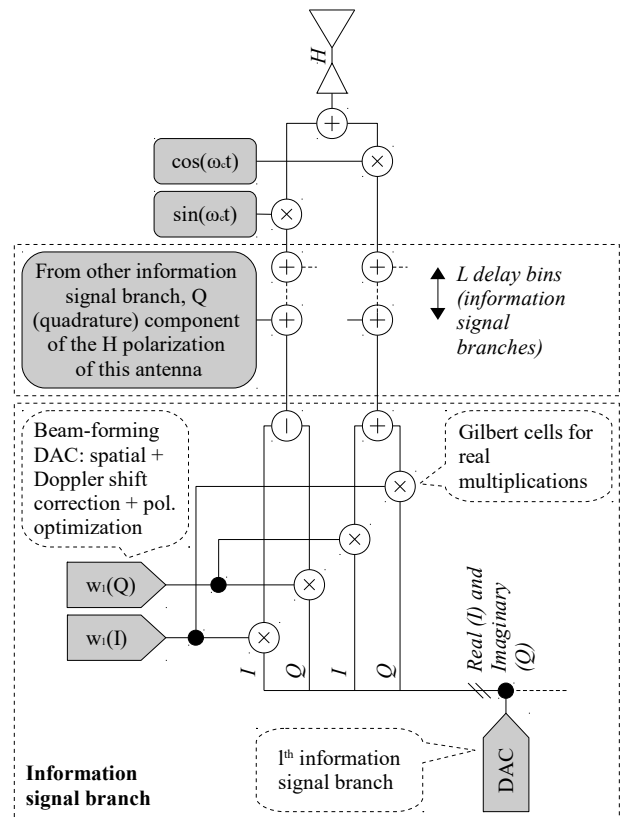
H

$\cos(\omega_c t)$

$\sin(\omega_c t)$

From other information signal branch, Q (quadrature) component of the H polarization of this antenna

L delay bins (information signal branches)

Beam-forming DAC: spatial + Doppler shift correction + pol. optimization

Gilbert cells for real multiplications

$w_l(Q)$

$w_l(I)$

I

Q

I

Q

Real (I) and Imaginary (Q)

DAC

$l^{th}$ information signal branch

Information signal branch